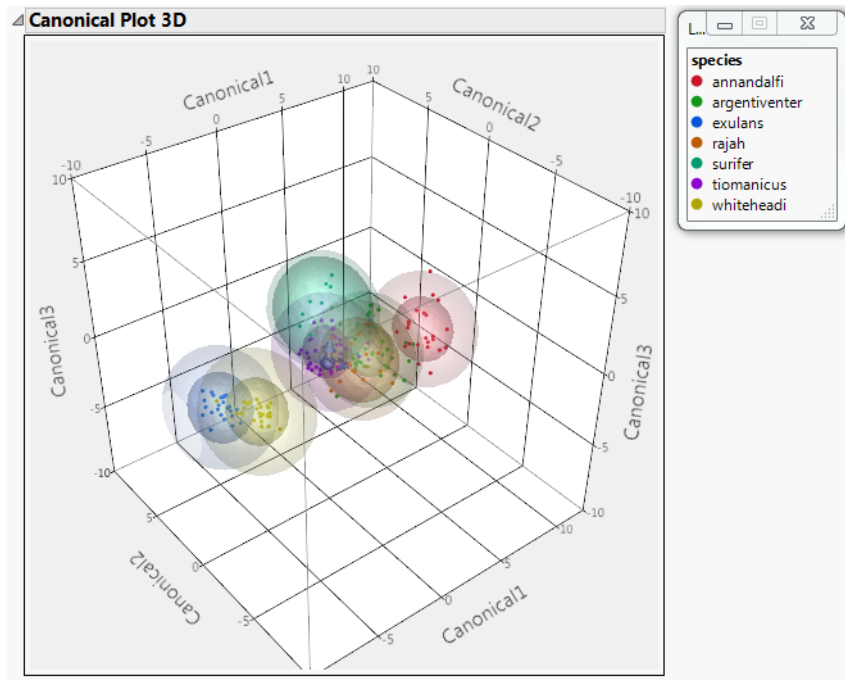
Canonical Plot 3D

Canonical1
-10
-5
0
5
10
10
Canonical2
10
5
0
-5
-10
10
10
5
0
-5
-10
Canonical3
5
0
-5
-10
Canonical3
-10
5
0
-5
Canonical2
-10
-5
0
5
10
Canonical1

L...
species
annandalfi
argentiventer
exulans
rajah
surifer
tiomanicus
whiteheadi